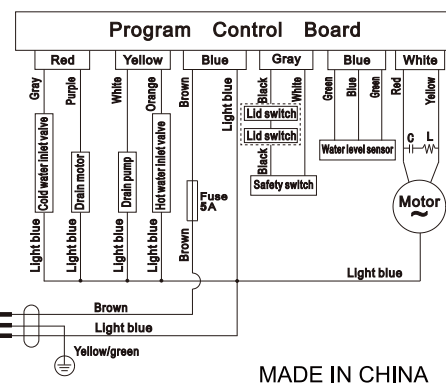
Program Control Board

Red
Yellow
Blue
Gray
Blue
White

Gray
Purple
White
Orange
Brown
Light blue
Black
White
Green
Blue
Green
Red
Yellow

Cold water inlet valve
Drain motor
Drain pump
Hot water inlet valve
Lid switch
Lid switch
Water level sensor
C
L
Black
Safety switch
Fuse 5A
Motor

Light blue
Light blue
Light blue
Light blue
Brown
Light blue

Brown
Light blue
Yellow/green

MADE IN CHINA